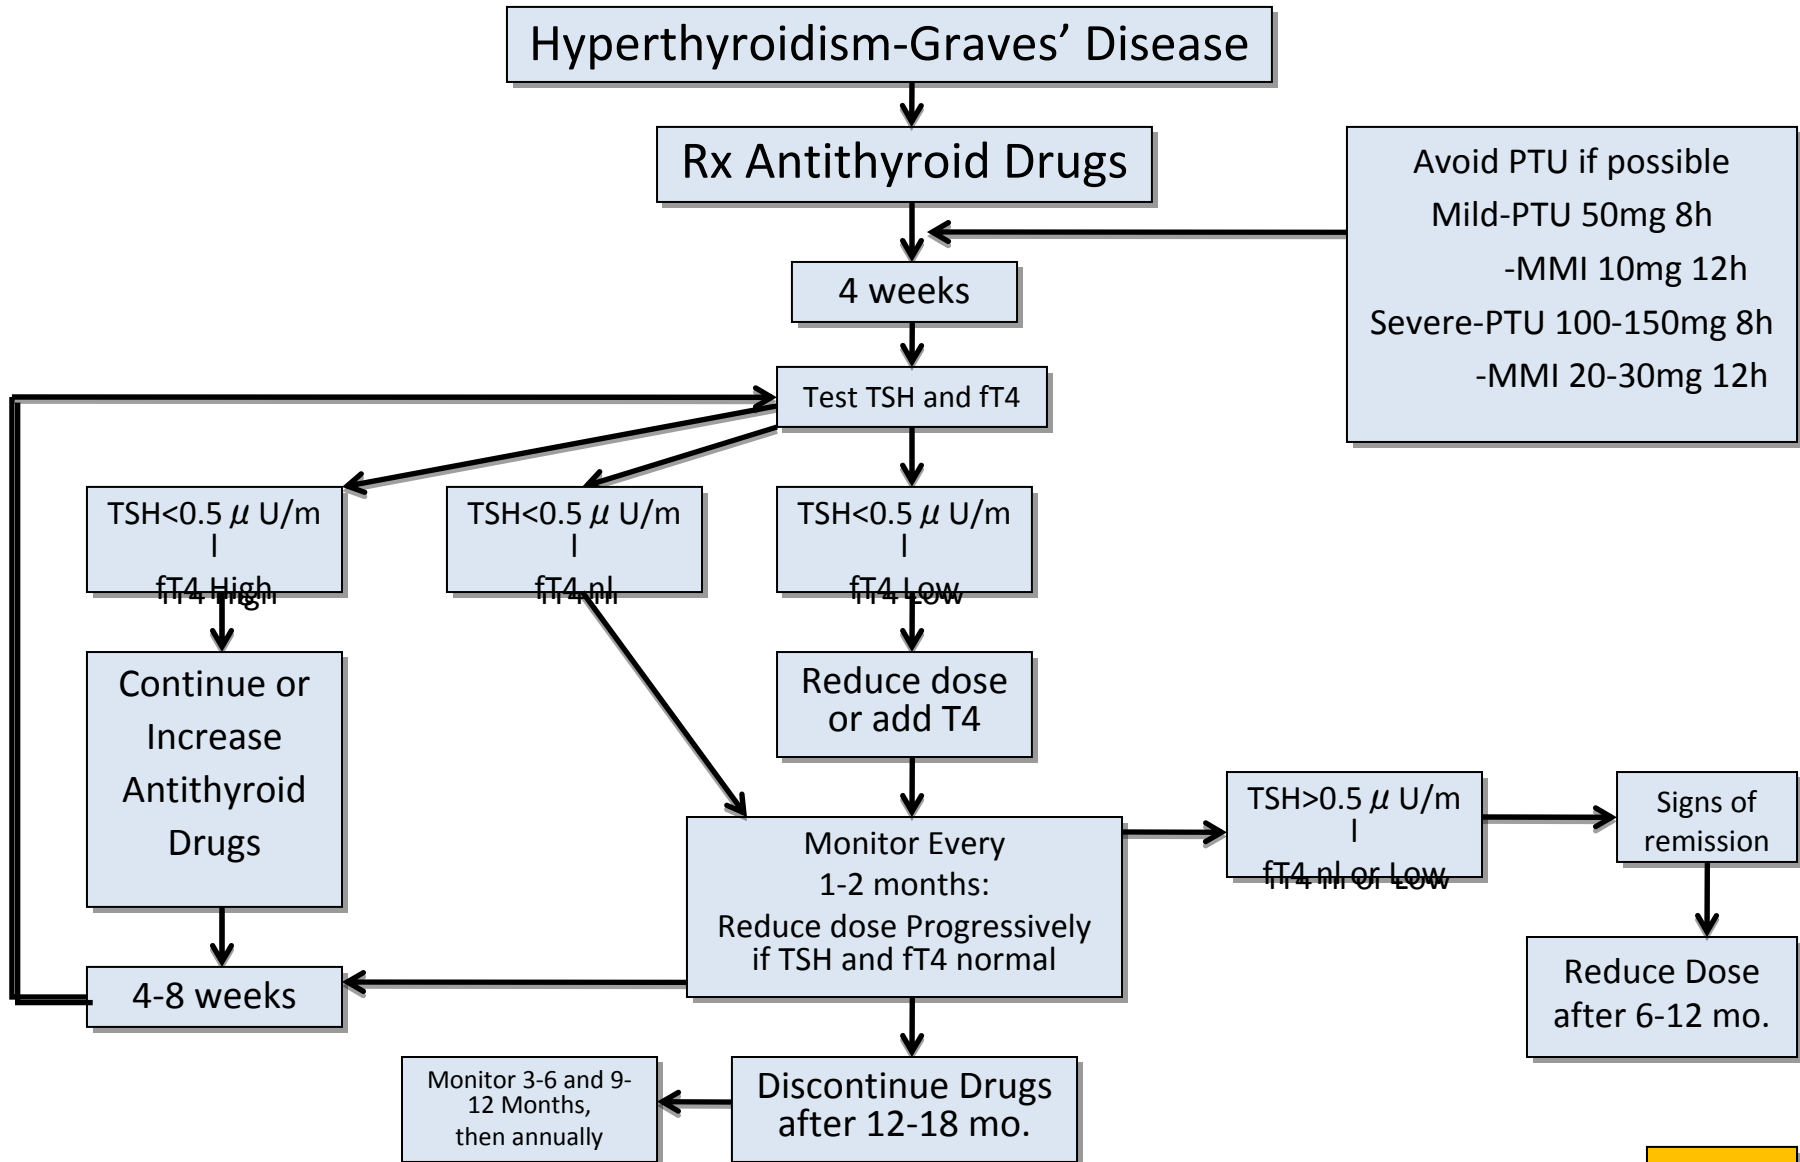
Hyperthyroidism-Graves' Disease

Rx Antithyroid Drugs

Avoid PTU if possible
Mild-PTU 50mg 8h
-MMI 10mg 12h
Severe-PTU 100-150mg 8h
-MMI 20-30mg 12h

4 weeks

Test TSH and fT4

TSH<0.5 $\mu$ U/ml
fT4 High

TSH<0.5 $\mu$ U/ml
fT4 nl

TSH<0.5 $\mu$ U/ml
fT4 Low

Continue or Increase Antithyroid Drugs

Reduce dose or add T4

Monitor Every 1-2 months:
Reduce dose Progressively if TSH and fT4 normal

TSH>0.5 $\mu$ U/ml
fT4 nl or Low

Signs of remission

Reduce Dose after 6-12 mo.

4-8 weeks

Monitor 3-6 and 9-12 Months, then annually

Discontinue Drugs after 12-18 mo.